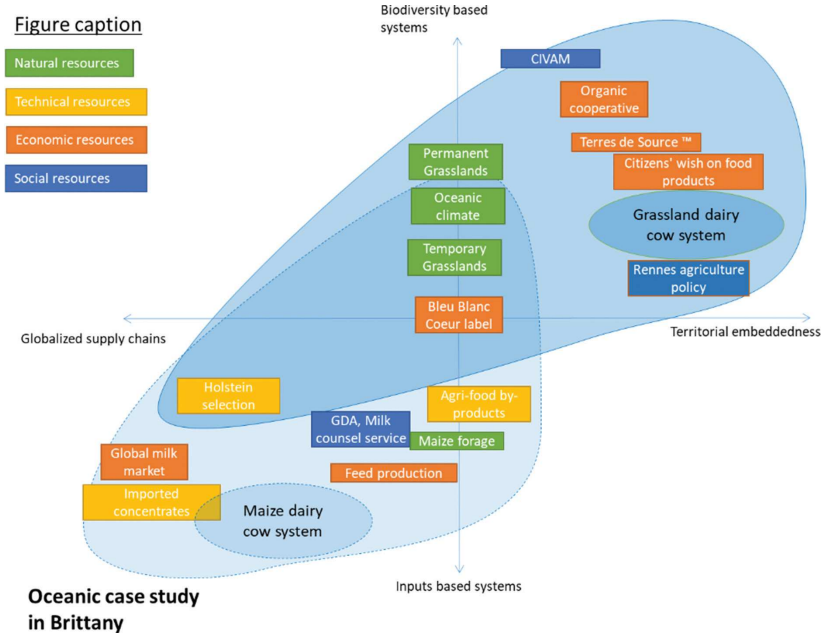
Figure caption

Natural resources

Technical resources

Economic resources

Social resources

Biodiversity based systems

CIVAM

Organic cooperative

Terres de Source ™

Citizens' wish on food products

Permanent Grasslands

Oceanic climate

Grassland dairy cow system

Temporary Grasslands

Rennes agriculture policy

Bleu Blanc Coeur label

Globalized supply chains

Territorial embeddedness

Holstein selection

Agri-food by-products

GDA, Milk counsel service

Maize forage

Global milk market

Feed production

Imported concentrates

Maize dairy cow system

Inputs based systems

Oceanic case study in Brittany